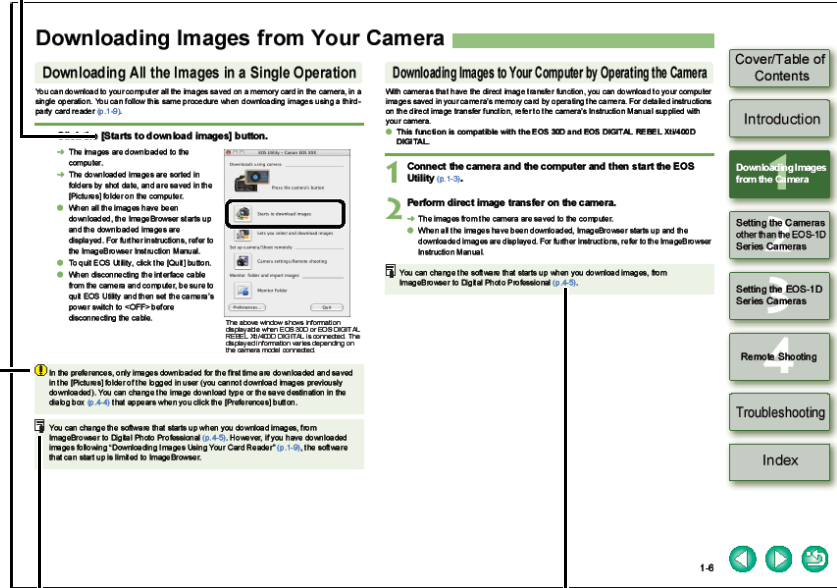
Downloading Images from Your Camera

Downloading All the Images in a Single Operation

You can download to your computer all the images saved on a memory card in the camera, in a single operation. You can follow this same procedure when downloading images using a third-party card reader (p.1-9).

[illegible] [Starts to download images] button.

→ The images are downloaded to the computer.
→ The downloaded images are sorted in folders by shot date, and are saved in the [Pictures] folder on the computer.
● When all the images have been downloaded, the ImageBrowser starts up and the downloaded images are displayed. For further instructions, refer to the ImageBrowser Instruction Manual.
● To quit EOS Utility, click the [Quit] button.
● When disconnecting the interface cable from the camera and computer, be sure to quit EOS Utility and then set the camera's power switch to <OFF> before disconnecting the cable.

EOS Utility - Canon EOS 30D
Downloading images
Press the camera's button
Starts to download images
Lets you select and download images
Set-up camera/Shoot remotely
Camera settings/Remote shooting
Monitor folder and import images
Monitor Folder
Preferences...
Quit

The above window shows information displayed when EOS 30D or EOS DIGITAL REBEL XTi/400D DIGITAL is connected. The displayed information varies depending on the camera model connected.

In the preferences, only images downloaded for the first time are downloaded and saved in the [Pictures] folder of the logged in user (you cannot download images previously downloaded). You can change the image download type or the save destination in the dialog box (p.4-4) that appears when you click the [Preferences] button.

You can change the software that starts up when you download images, from ImageBrowser to Digital Photo Professional (p.4-5). However, if you have downloaded images following "Downloading Images Using Your Card Reader" (p.1-9), the software that can start up is limited to ImageBrowser.

Downloading Images to Your Computer by Operating the Camera

With cameras that have the direct image transfer function, you can download to your computer images saved in your camera's memory card by operating the camera. For detailed instructions on the direct image transfer function, refer to the camera's Instruction Manual supplied with your camera.
● This function is compatible with the EOS 30D and EOS DIGITAL REBEL XTi/400D DIGITAL.

1 Connect the camera and the computer and then start the EOS Utility (p.1-3).

2 Perform direct image transfer on the camera.
→ The images from the camera are saved to the computer.
● When all the images have been downloaded, ImageBrowser starts up and the downloaded images are displayed. For further instructions, refer to the ImageBrowser Instruction Manual.

You can change the software that starts up when you download images, from ImageBrowser to Digital Photo Professional (p.4-5).

Cover/Table of Contents
Introduction
1 Downloading Images from the Camera
2 Setting the Cameras other than the EOS-1D Series Cameras
3 Setting the EOS-1D Series Cameras
4 Remote Shooting
Troubleshooting
Index

1-6